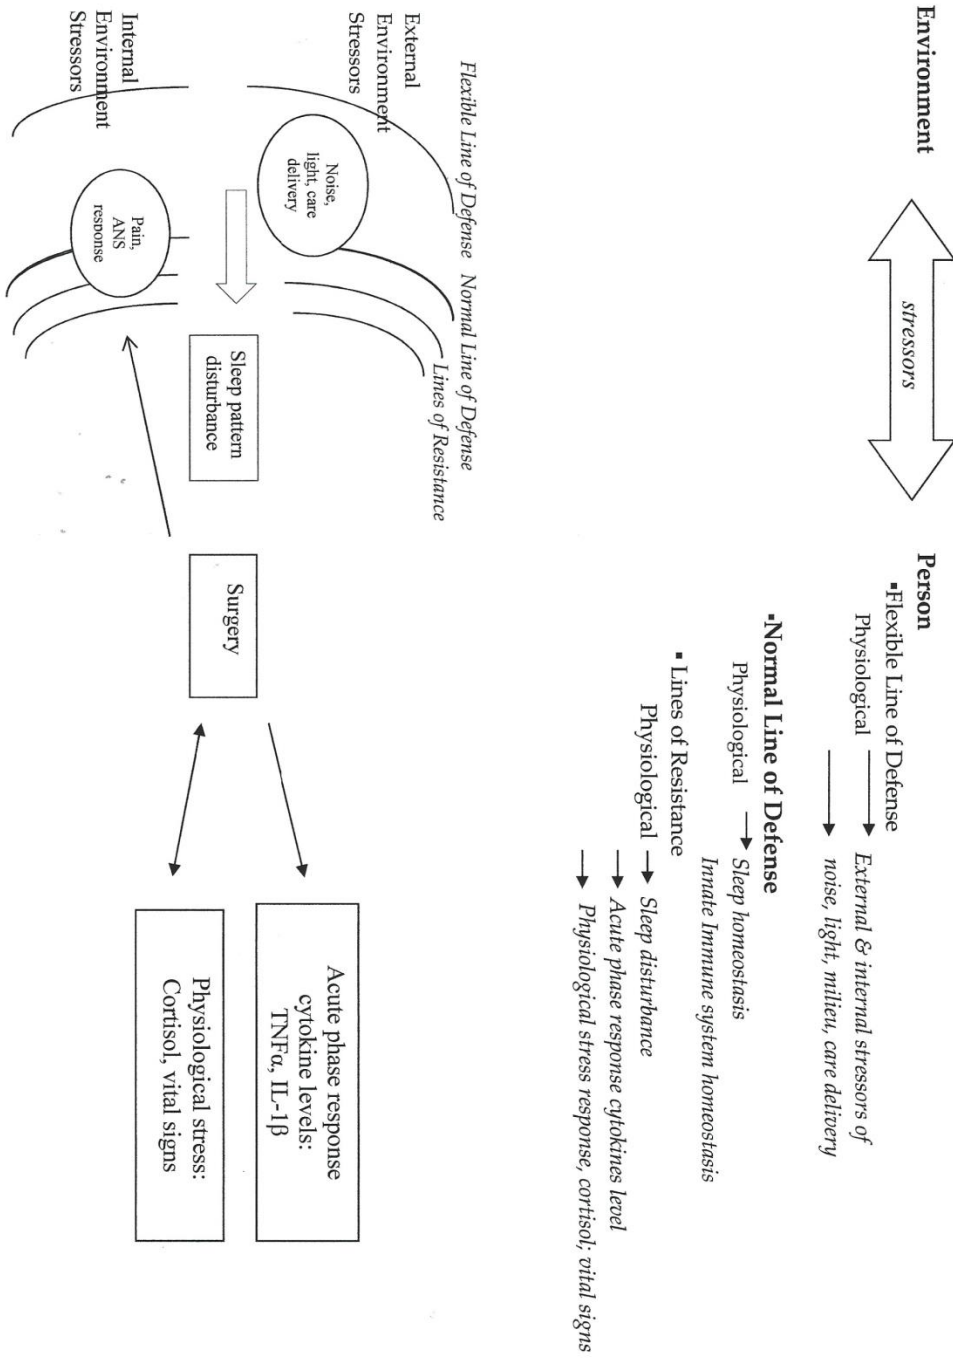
Environment

stressors

Person
▪Flexible Line of Defense
Physiological → External & internal stressors of
→ noise, light, milieu, care delivery

▪Normal Line of Defense
Physiological → Sleep homeostasis
Innate Immune system homeostasis

▪ Lines of Resistance
Physiological → Sleep disturbance
→ Acute phase response cytokines level
→ Physiological stress response, cortisol; vital signs

External Environment Stressors

Internal Environment Stressors

Flexible Line of Defense

Normal Line of Defense

Lines of Resistance

Noise, light, care delivery

Pain, ANS response

Sleep pattern disturbance

Surgery

Acute phase response cytokine levels: TNFα, IL-1β

Physiological stress: Cortisol, vital signs